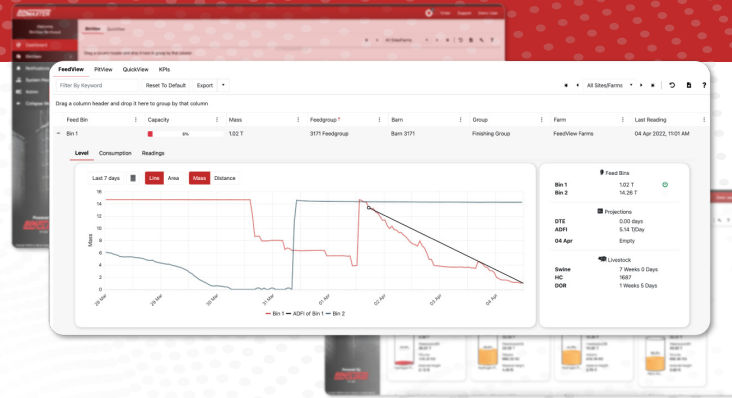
FeedView PitView QuickView KPIs

Filter By Keyword Reset To Default Export

All Sites/Farms

Drag a column header and drop it here to group by that column

| Feed Bin | Capacity | Mass | Feedgroup | Barn | Group | Farm | Last Reading |
|---|---|---|---|---|---|---|---|
| Bin 1 | 6% | 1.02 T | 3171 Feedgroup | Barn 3171 | Finishing Group | FeedView Farms | 04 Apr 2022, 11:01 AM |

Level Consumption Readings

Last 7 days Line Area Mass Distance

Mass

16 14 12 10 8 6 4 2 0

29 Mar 30 Mar 30 Mar 31 Mar 01 Apr 02 Apr 03 Apr 04 Apr

Bin 1 ADFI of Bin 1 Bin 2

Feed Bins
Bin 1 1.02 T
Bin 2 14.26 T

Projections
DTE 0.00 days
ADFI 5.14 T/Day
04 Apr Empty

Livestock
Swine 7 Weeks 0 Days
HC 1687
DOR 1 Weeks 5 Days